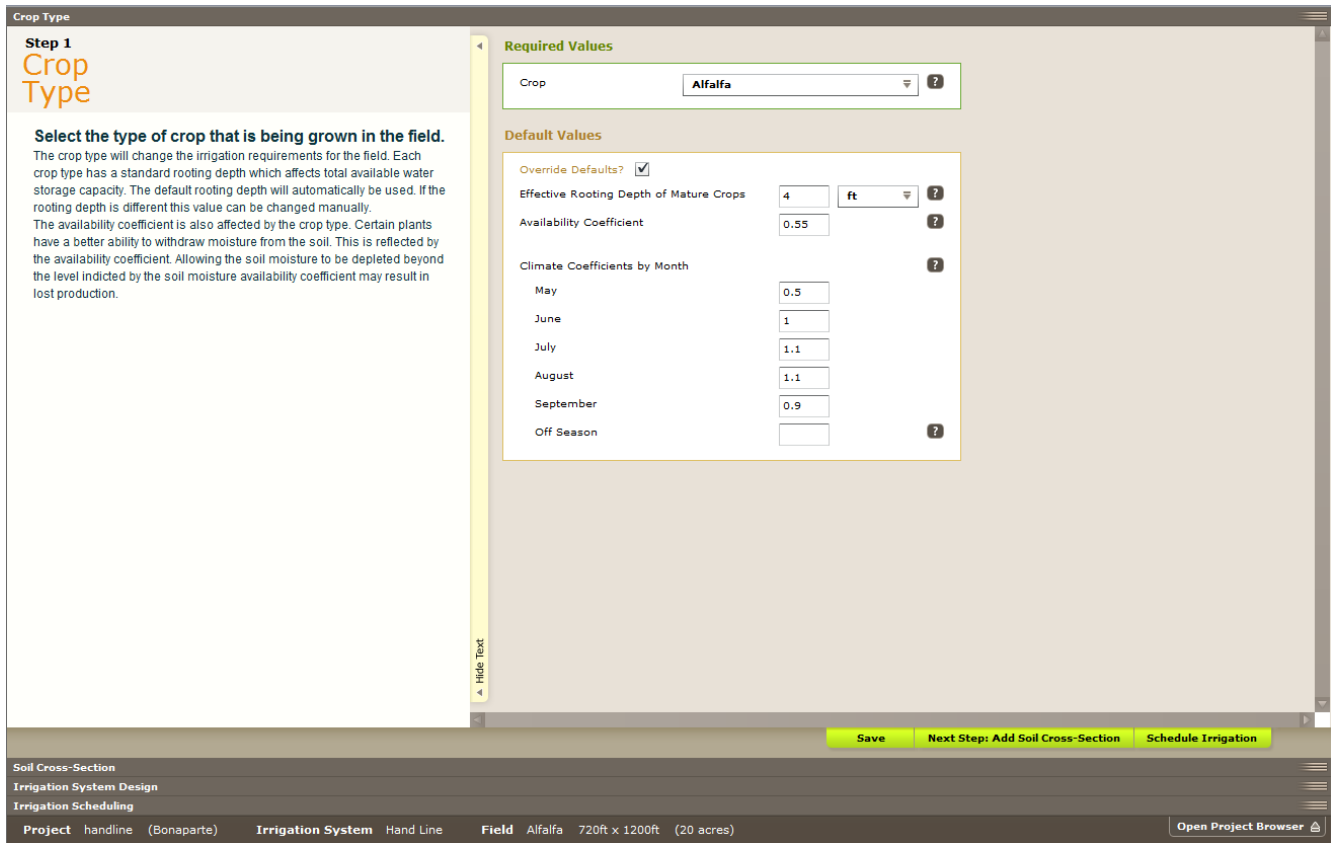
Crop Type

Step 1
Crop Type

Select the type of crop that is being grown in the field.
The crop type will change the irrigation requirements for the field. Each crop type has a standard rooting depth which affects total available water storage capacity. The default rooting depth will automatically be used. If the rooting depth is different this value can be changed manually.
The availability coefficient is also affected by the crop type. Certain plants have a better ability to withdraw moisture from the soil. This is reflected by the availability coefficient. Allowing the soil moisture to be depleted beyond the level indicted by the soil moisture availability coefficient may result in lost production.

Hide Text

Required Values

Crop | Alfalfa | ?

Default Values

Override Defaults? ✓
Effective Rooting Depth of Mature Crops | 4 | ft | ?
Availability Coefficient | 0.55 | ?

Climate Coefficients by Month ?
May 0.5
June 1
July 1.1
August 1.1
September 0.9
Off Season ?

Save | Next Step: Add Soil Cross-Section | Schedule Irrigation

Soil Cross-Section
Irrigation System Design
Irrigation Scheduling

Project handline (Bonaparte) Irrigation System Hand Line Field Alfalfa 720ft x 1200ft (20 acres) Open Project Browser